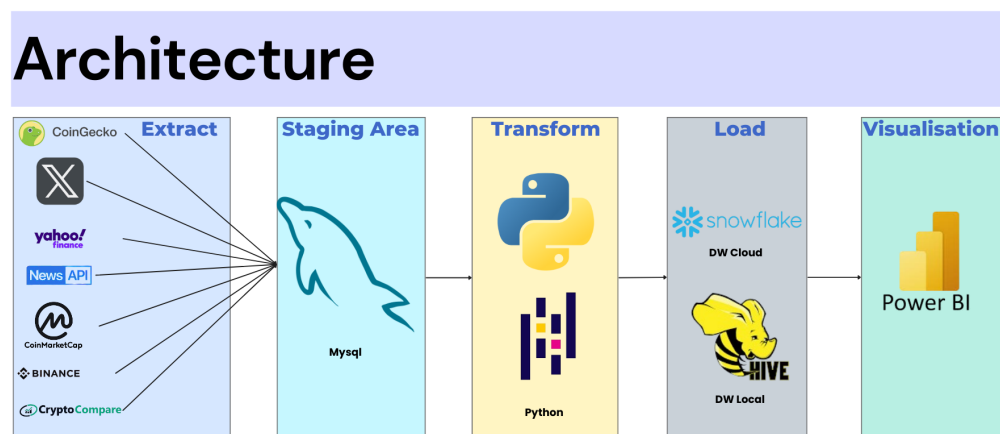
Architecture

Extract

CoinGecko

yahoo! finance

News API

CoinMarketCap

BINANCE

CryptoCompare

Staging Area

Mysql

Transform

Python

Load

snowflake

DW Cloud

HIVE

DW Local

Visualisation

Power BI